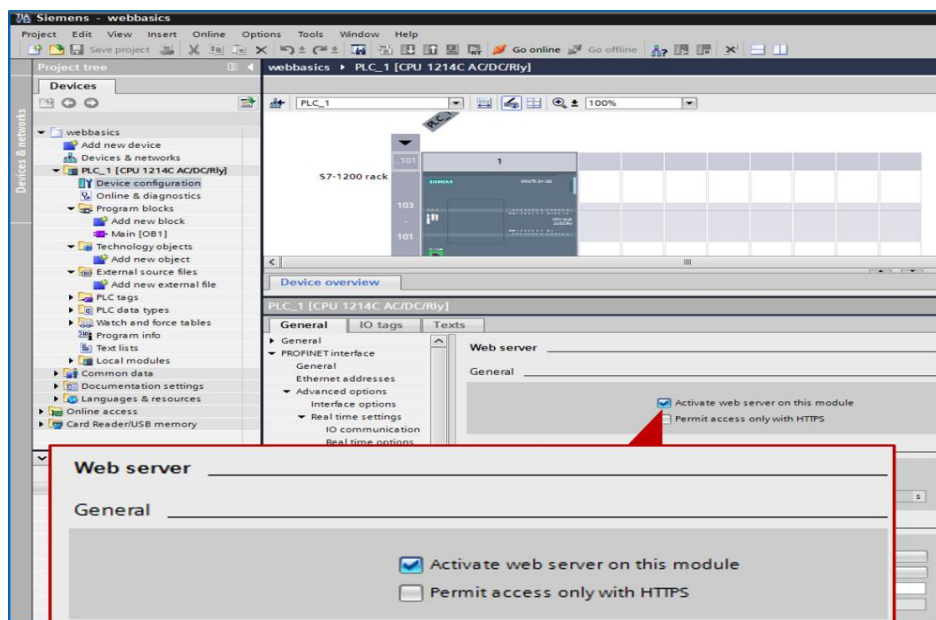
Siemens - webbasics

Project Edit View Insert Online Options Tools Window Help

Save project Go online Go offline

Project tree

Devices

Devices & networks

webbasics
Add new device
Devices & networks
PLC_1 [CPU 1214C AC/DC/Rly]
Device configuration
Online & diagnostics
Program blocks
Add new block
Main [OB1]
Technology objects
Add new object
External source files
Add new external file
PLC tags
PLC data types
Watch and force tables
Program info
Text lists
Local modules
Common data
Documentation settings
Languages & resources
Online access
Card Reader/USB memory

webbasics ▸ PLC_1 [CPU 1214C AC/DC/Rly]

PLC_1

100%

PLC_1

S7-1200 rack

101

1

103

101

SIEMENS

Device overview

PLC_1 [CPU 1214C AC/DC/Rly]

General IO tags Texts

General
PROFINET interface
General
Ethernet addresses
Advanced options
Interface options
Real time settings
IO communication
Real time options

Web server

General

Activate web server on this module
Permit access only with HTTPS

Web server

General

Activate web server on this module
Permit access only with HTTPS

s